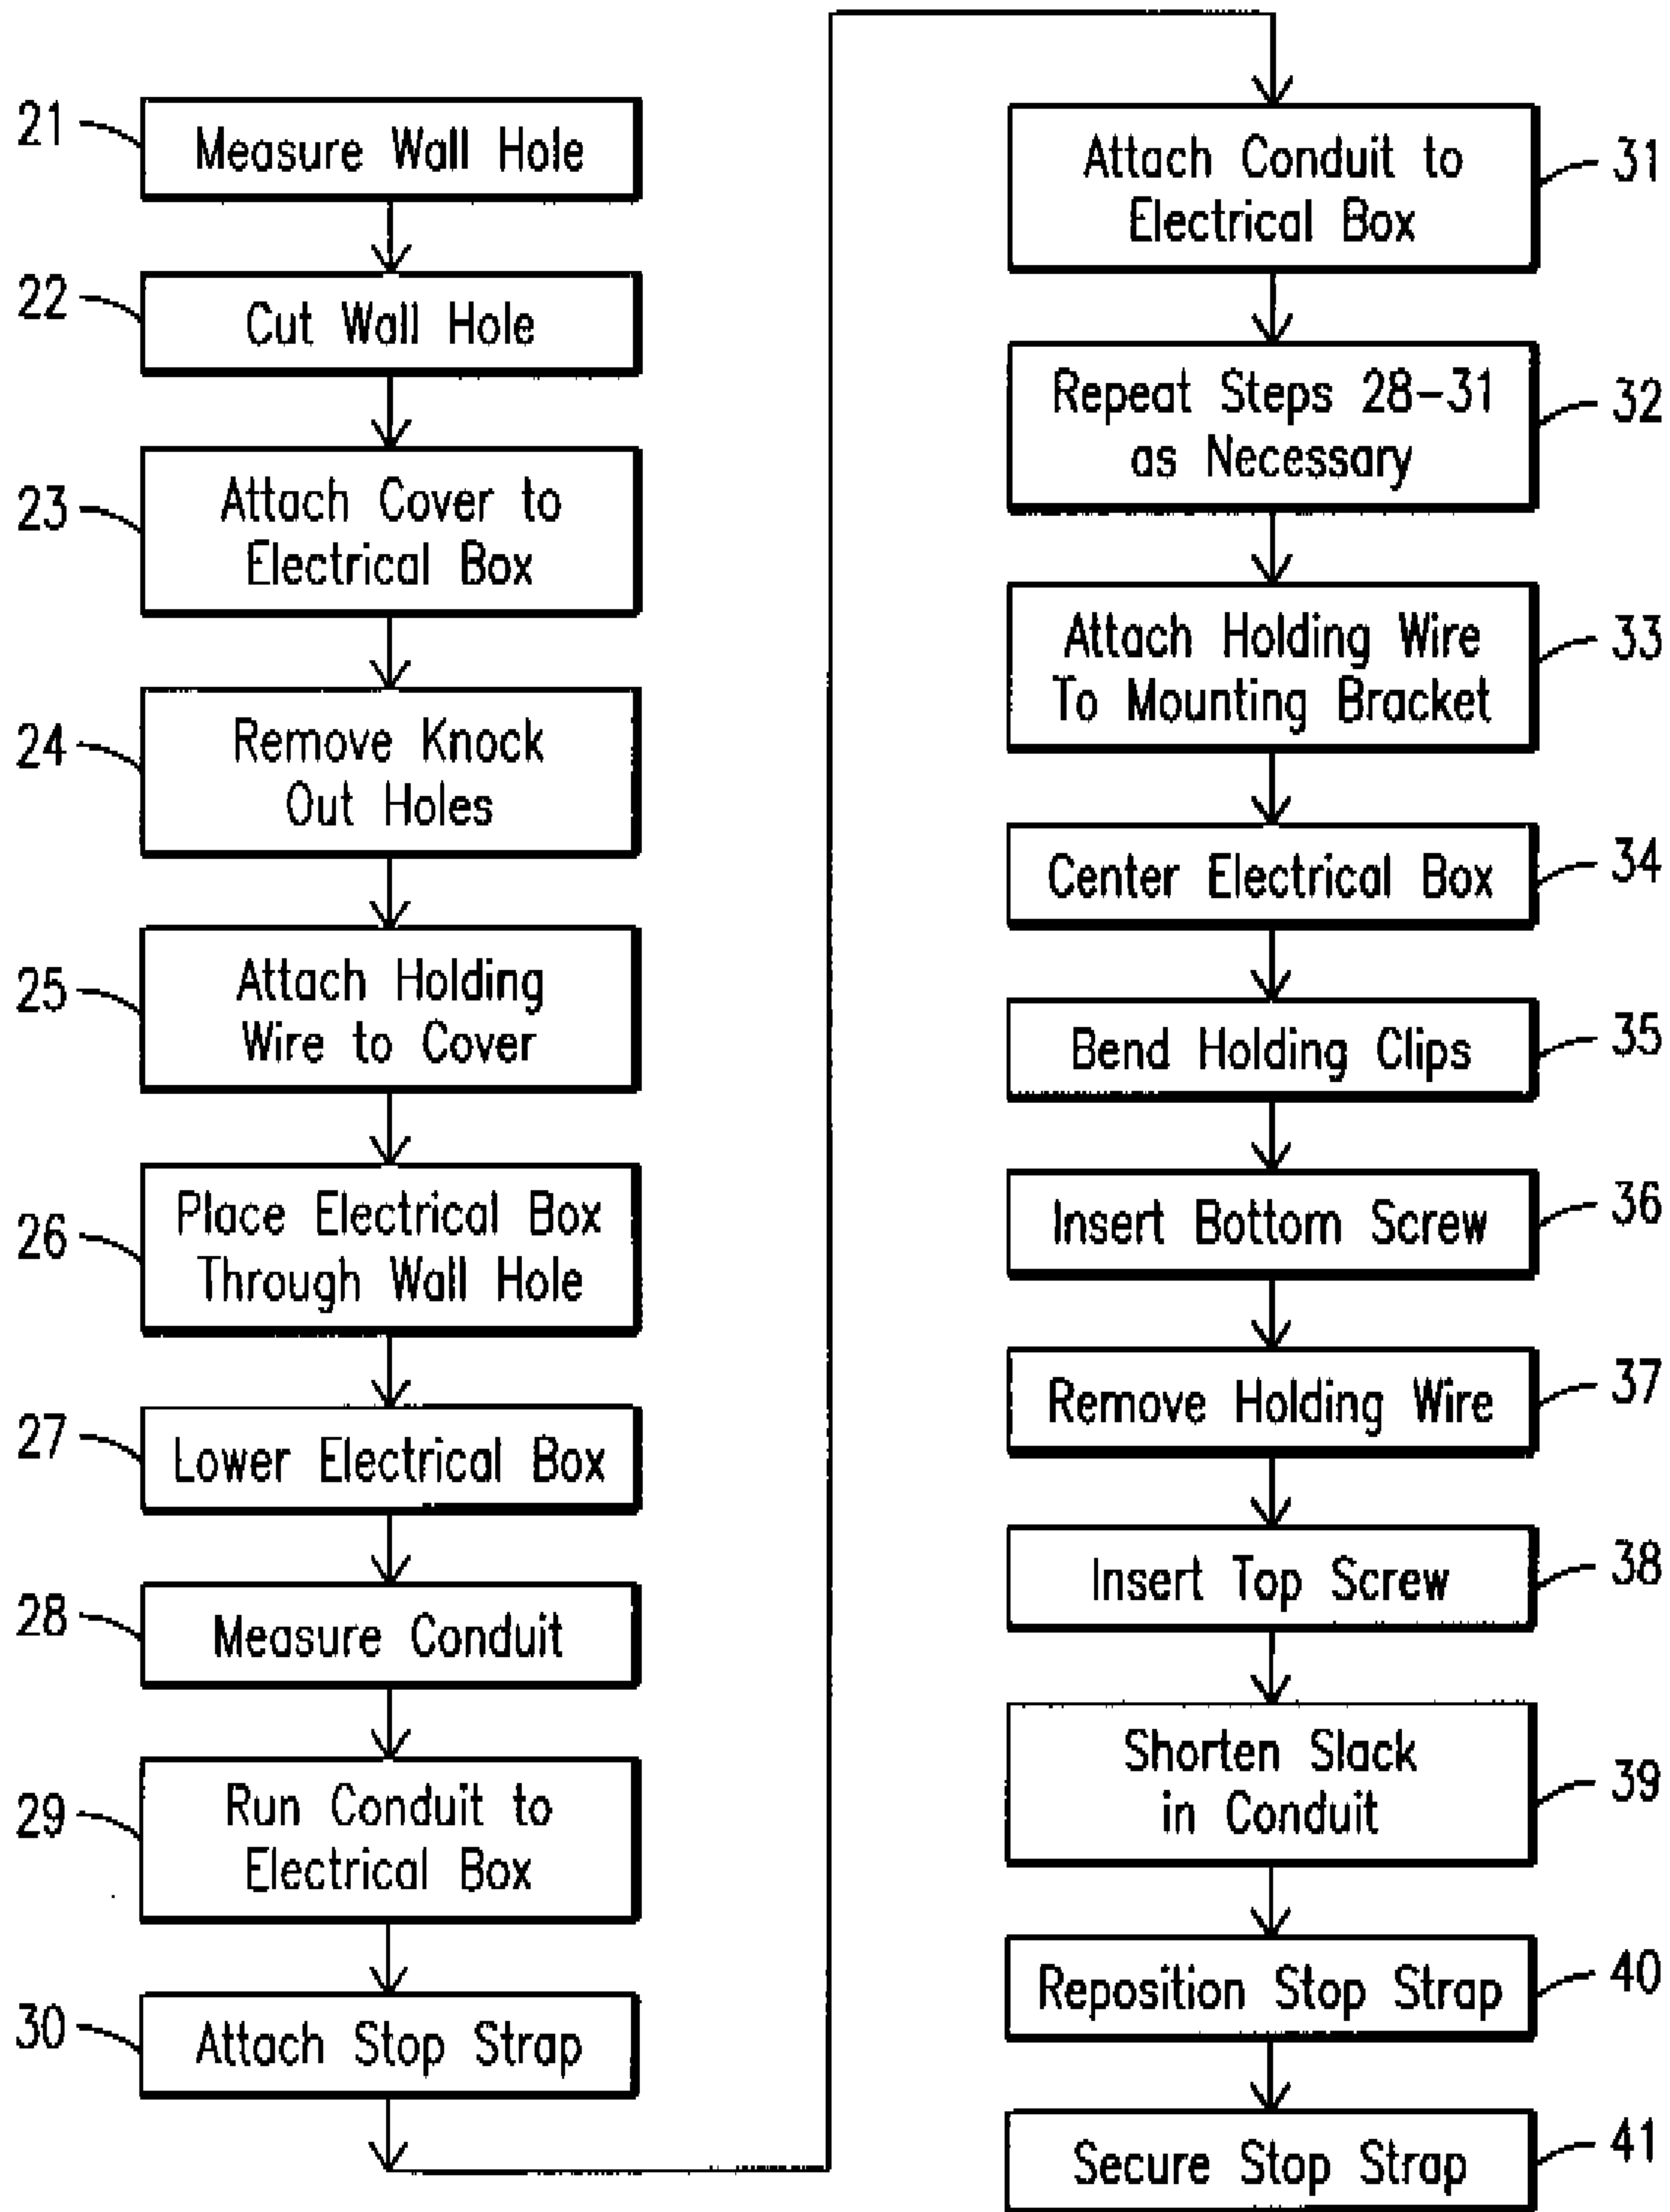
21 Measure Wall Hole

22 Cut Wall Hole

23 Attach Cover to Electrical Box

24 Remove Knock Out Holes

25 Attach Holding Wire to Cover

26 Place Electrical Box Through Wall Hole

27 Lower Electrical Box

28 Measure Conduit

29 Run Conduit to Electrical Box

30 Attach Stop Strap

Attach Conduit to Electrical Box 31

Repeat Steps 28–31 as Necessary 32

Attach Holding Wire To Mounting Bracket 33

Center Electrical Box 34

Bend Holding Clips 35

Insert Bottom Screw 36

Remove Holding Wire 37

Insert Top Screw 38

Shorten Slack in Conduit 39

Reposition Stop Strap 40

Secure Stop Strap 41